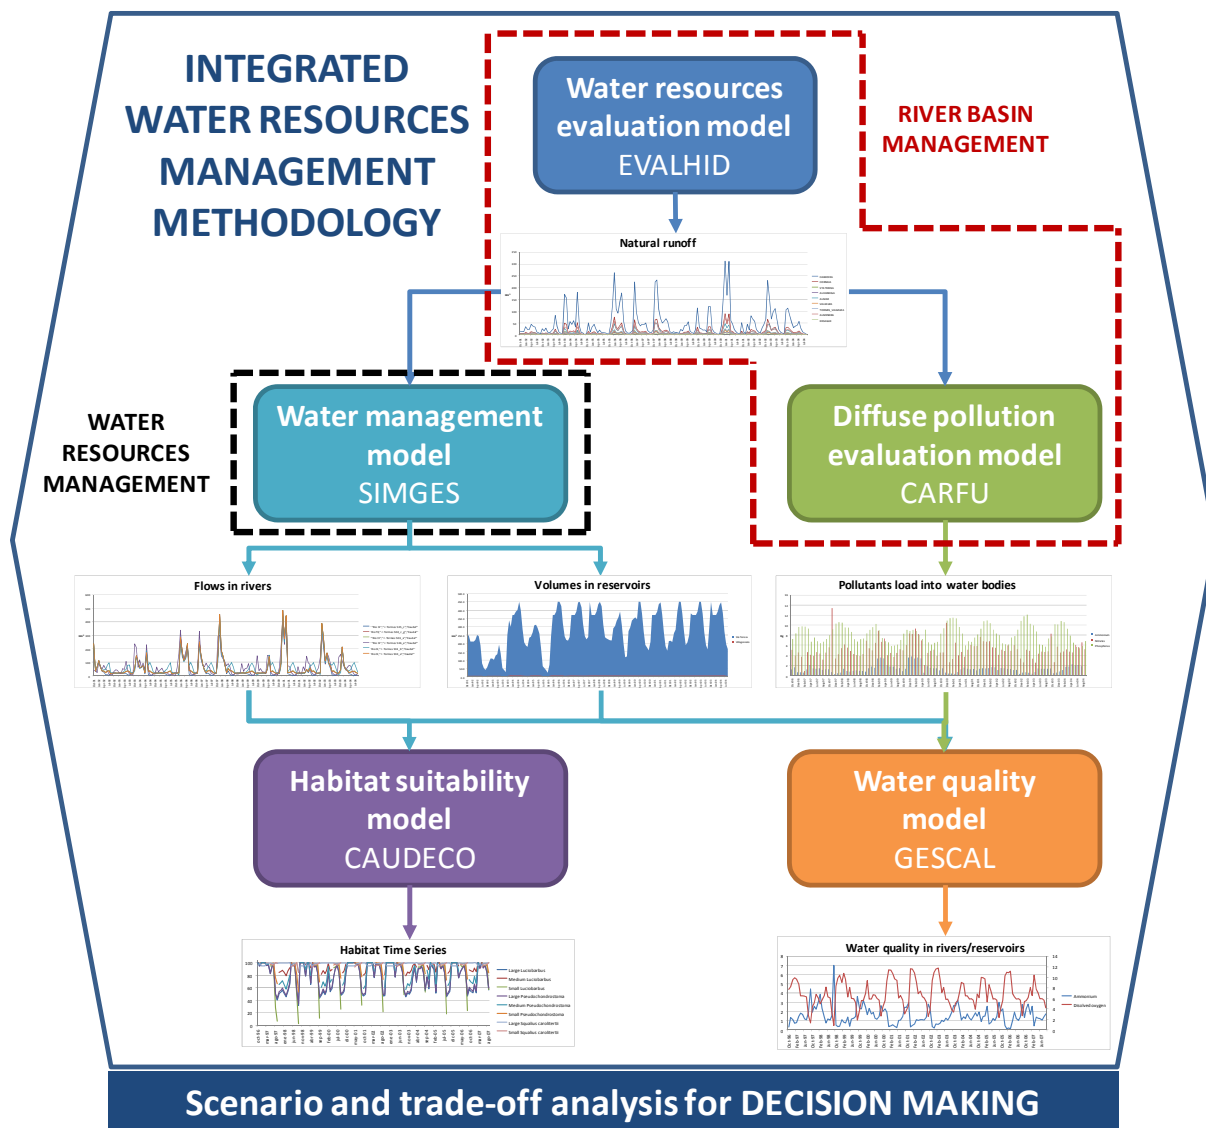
INTEGRATED WATER RESOURCES MANAGEMENT METHODOLOGY

Water resources evaluation model
EVALHID

RIVER BASIN MANAGEMENT

Natural runoff

WATER RESOURCES MANAGEMENT

Water management model
SIMGES

Diffuse pollution evaluation model
CARFU

Flows in rivers

Volumes in reservoirs

Pollutants load into water bodies

Habitat suitability model
CAUDECO

Water quality model
GESCAL

Habitat Time Series

Large Luciobarbus
Medium Luciobarbus
Small Luciobarbus
Large Pseudochondrostoma
Medium Pseudochondrostoma
Small Pseudochondrostoma
Large Squalius carolitertii
Small Squalius carolitertii

Water quality in rivers/reservoirs

Ammonium
Dissolved oxygen

Scenario and trade-off analysis for DECISION MAKING